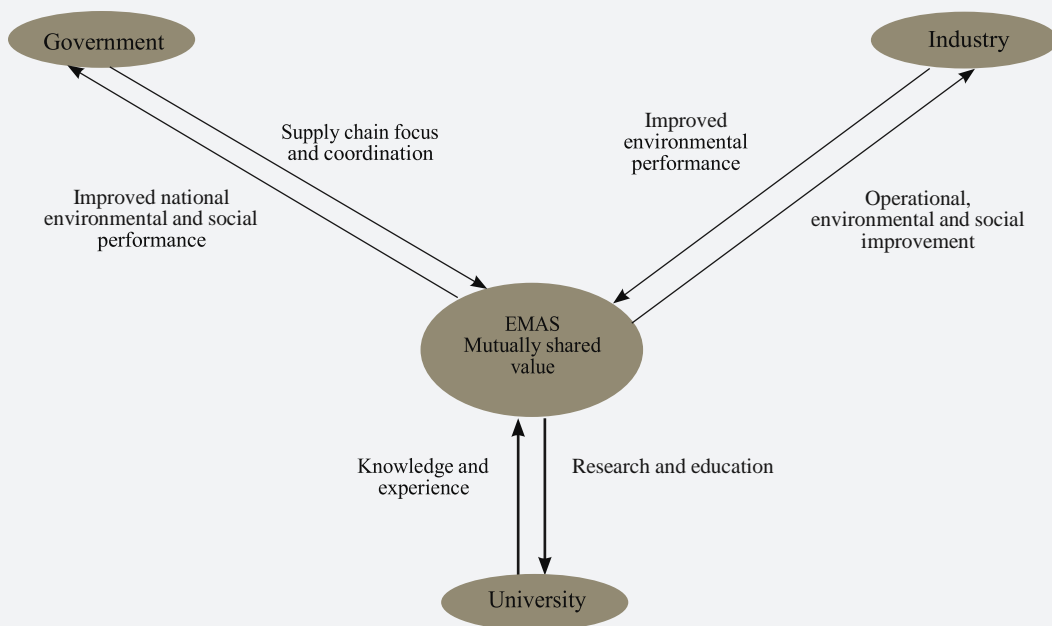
Government

Industry

Supply chain focus and coordination

Improved environmental performance

Improved national environmental and social performance

Operational, environmental and social improvement

EMAS
Mutually shared value

Knowledge and experience

Research and education

University